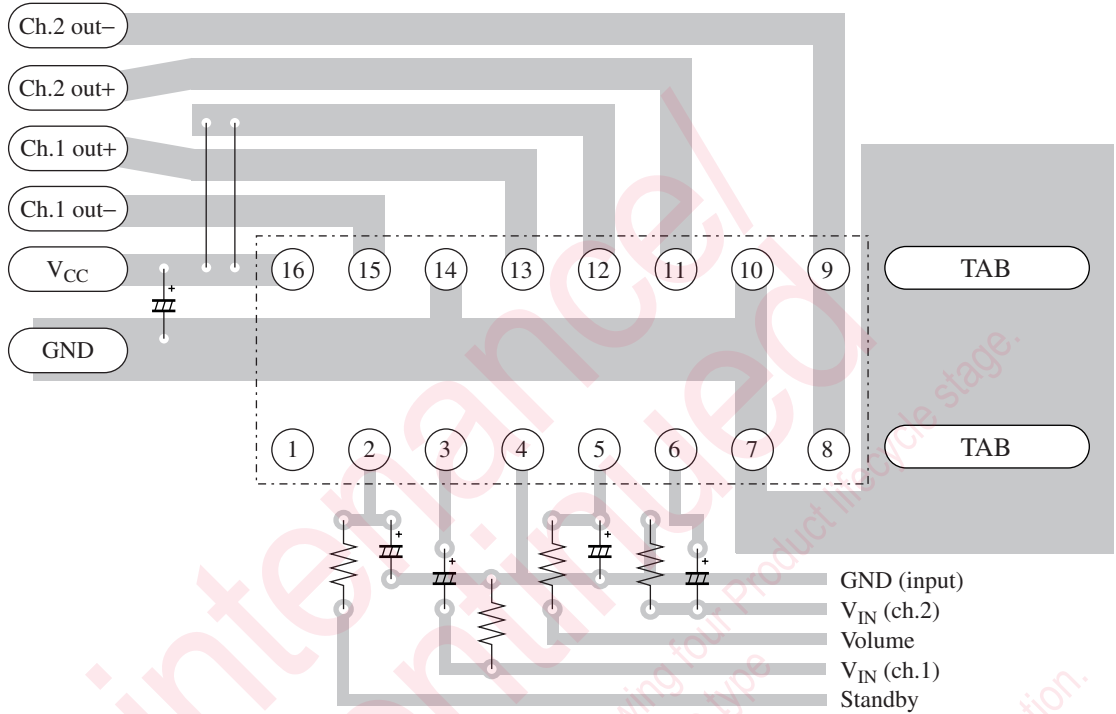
Ch.2 out−
Ch.2 out+
Ch.1 out+
Ch.1 out−
$V_{CC}$
GND
16 15 14 13 12 11 10 9
TAB
1 2 3 4 5 6 7 8
TAB
GND (input)
$V_{IN}$ (ch.2)
Volume
$V_{IN}$ (ch.1)
Standby
maintenance/
discontinued
Product lifecycle stage.
following four Product
type
tion.